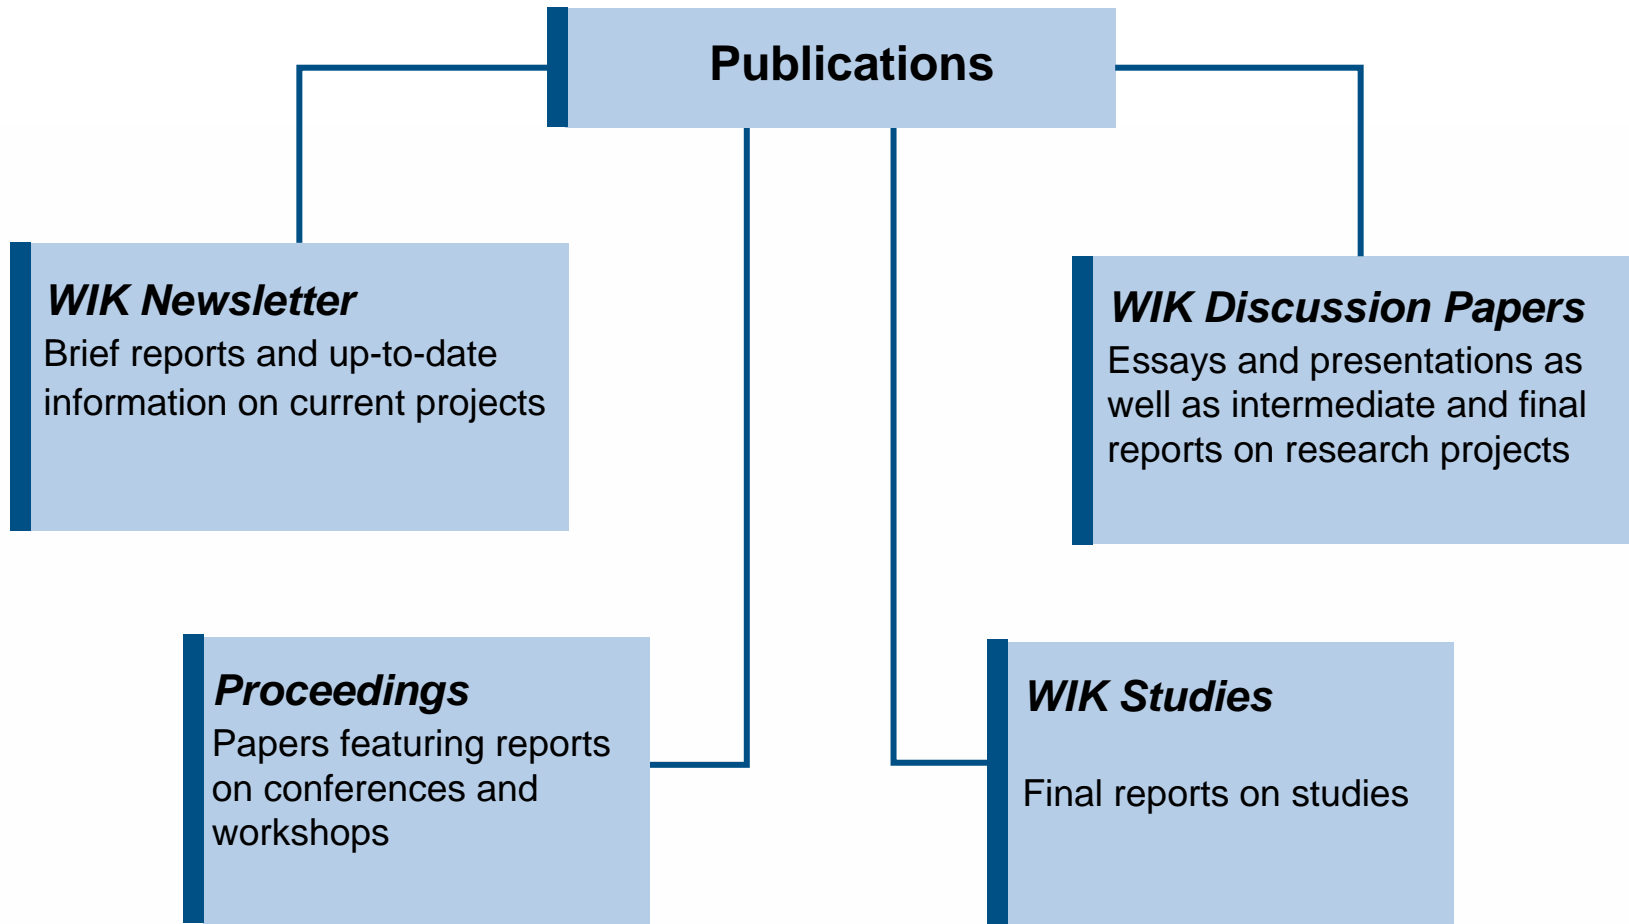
Publications

WIK Newsletter
Brief reports and up-to-date information on current projects

WIK Discussion Papers
Essays and presentations as well as intermediate and final reports on research projects

Proceedings
Papers featuring reports on conferences and workshops

WIK Studies

Final reports on studies